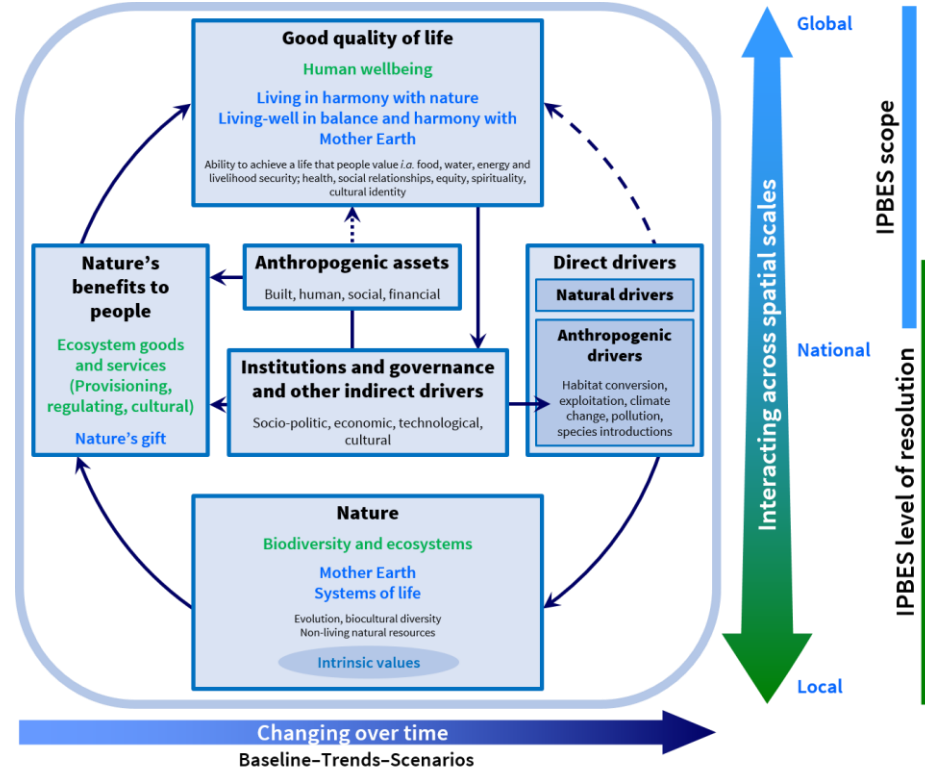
Good quality of life
Human wellbeing
Living in harmony with nature
Living-well in balance and harmony with Mother Earth
Ability to achieve a life that people value *i.a.* food, water, energy and livelihood security; health, social relationships, equity, spirituality, cultural identity

Nature's benefits to people
Ecosystem goods and services (Provisioning, regulating, cultural)
Nature's gift

Anthropogenic assets
Built, human, social, financial

Direct drivers
Natural drivers
Anthropogenic drivers
Habitat conversion, exploitation, climate change, pollution, species introductions

Institutions and governance and other indirect drivers
Socio-politic, economic, technological, cultural

Nature
Biodiversity and ecosystems
Mother Earth
Systems of life
Evolution, biocultural diversity
Non-living natural resources
Intrinsic values

Global
National
Local
Interacting across spatial scales
IPBES scope
IPBES level of resolution

Changing over time
Baseline–Trends–Scenarios